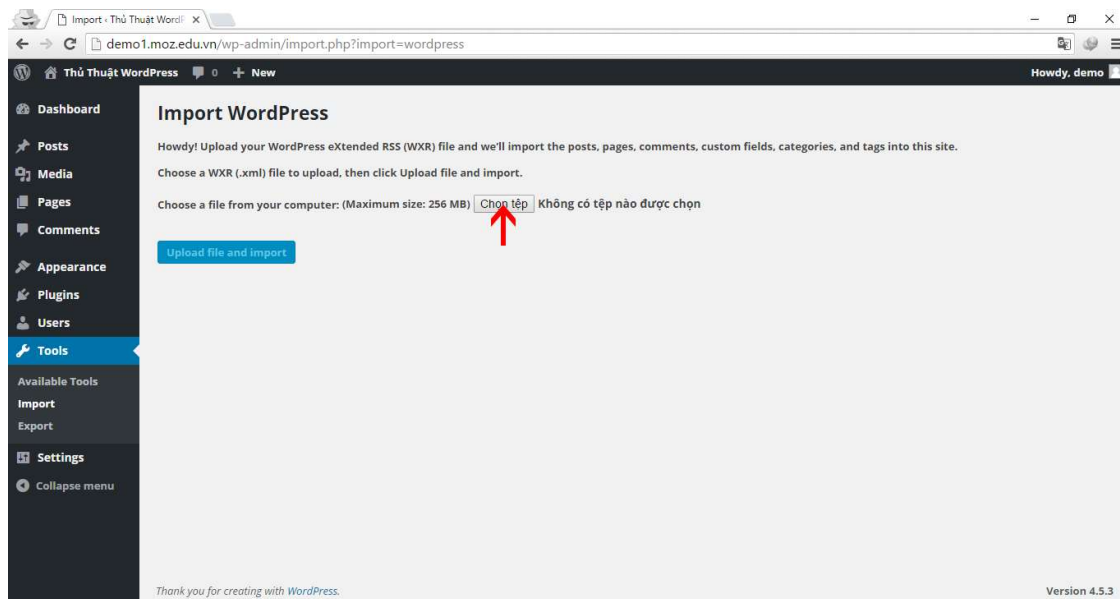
Import ‹ Thủ Thuật WordP ×

demo1.moz.edu.vn/wp-admin/import.php?import=wordpress

Thủ Thuật WordPress 0 + New

Howdy, demo

Dashboard

Posts

Media

Pages

Comments

Appearance

Plugins

Users

Tools

Available Tools

Import

Export

Settings

Collapse menu

Import WordPress

Howdy! Upload your WordPress eXtended RSS (WXR) file and we'll import the posts, pages, comments, custom fields, categories, and tags into this site.

Choose a WXR (.xml) file to upload, then click Upload file and import.

Choose a file from your computer: (Maximum size: 256 MB) Chọn tệp Không có tệp nào được chọn

Upload file and import

Thank you for creating with WordPress.

Version 4.5.3